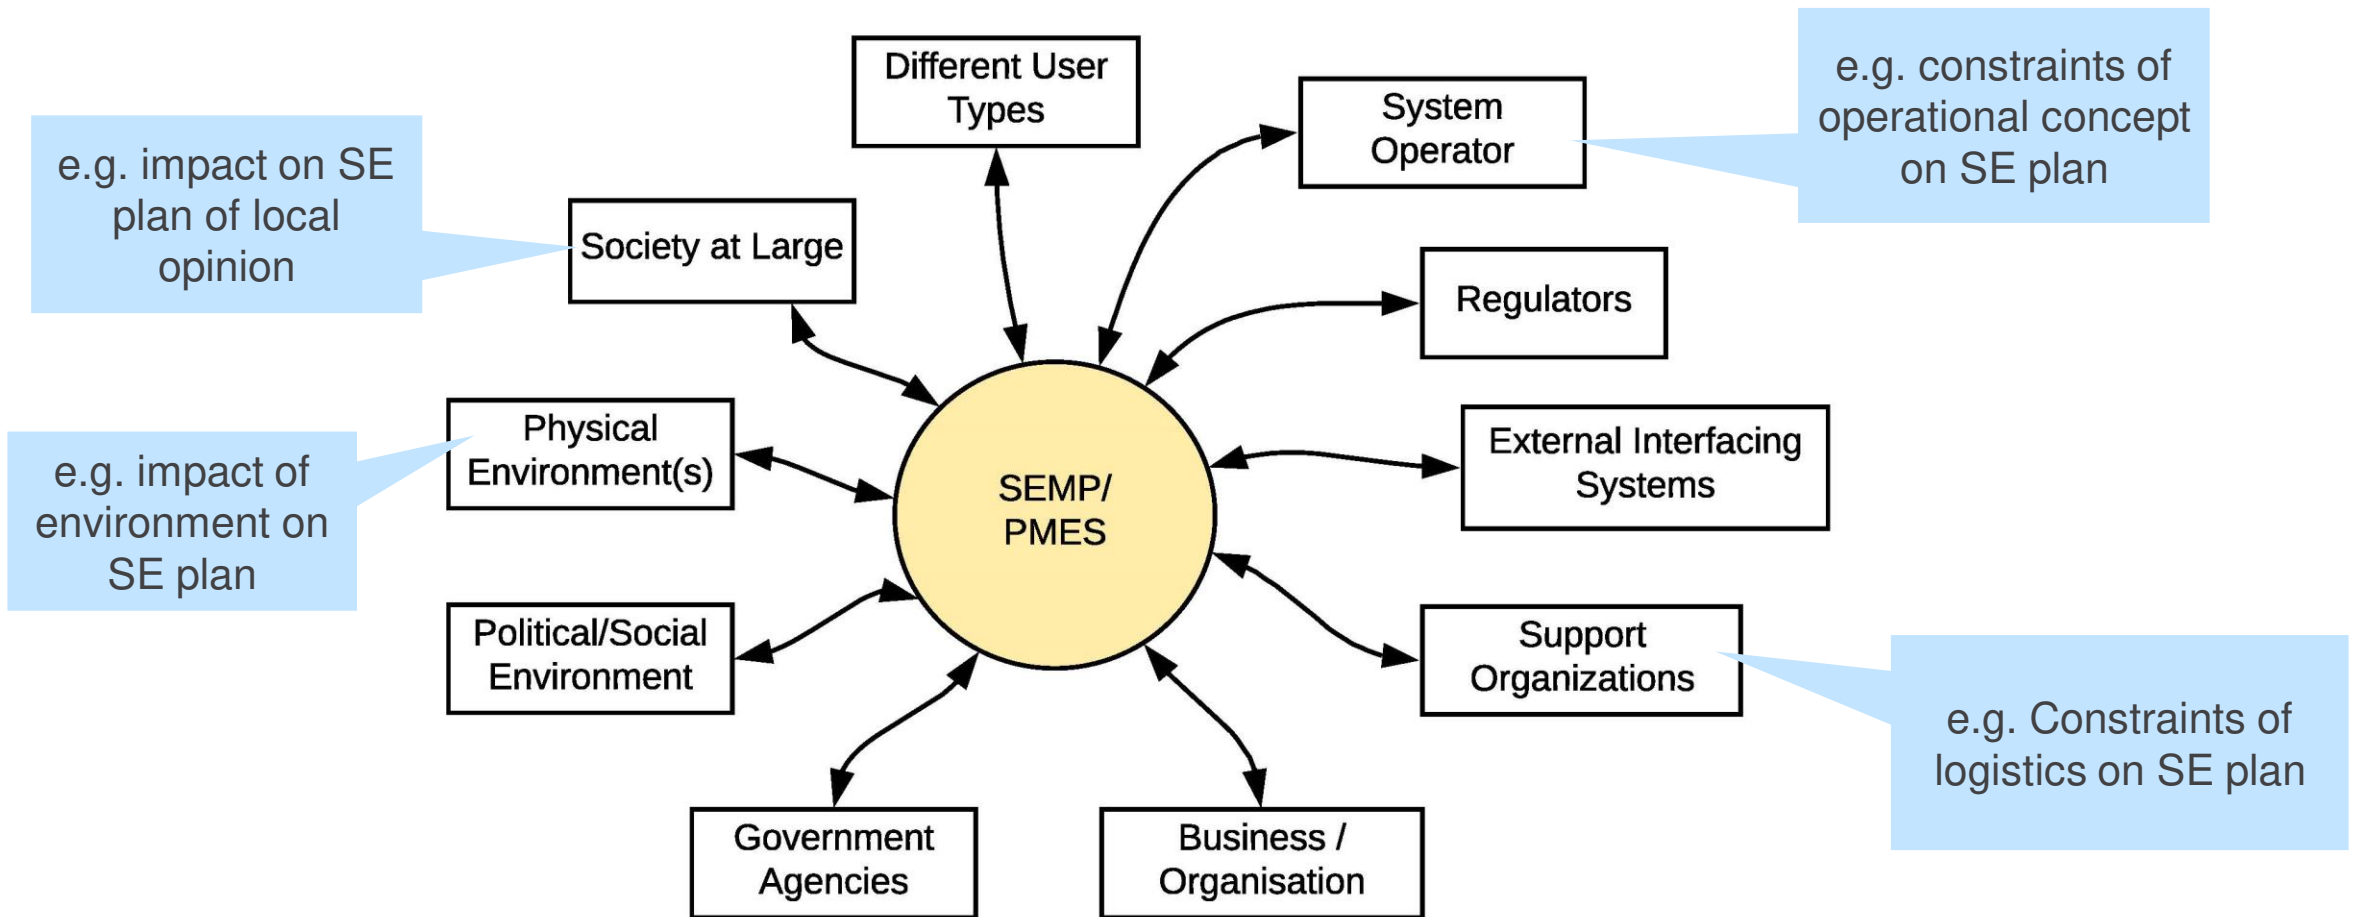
Different User Types

System Operator

e.g. constraints of operational concept on SE plan

e.g. impact on SE plan of local opinion

Society at Large

Regulators

Physical Environment(s)

SEMP/ PMES

External Interfacing Systems

e.g. impact of environment on SE plan

Political/Social Environment

Support Organizations

e.g. Constraints of logistics on SE plan

Government Agencies

Business / Organisation